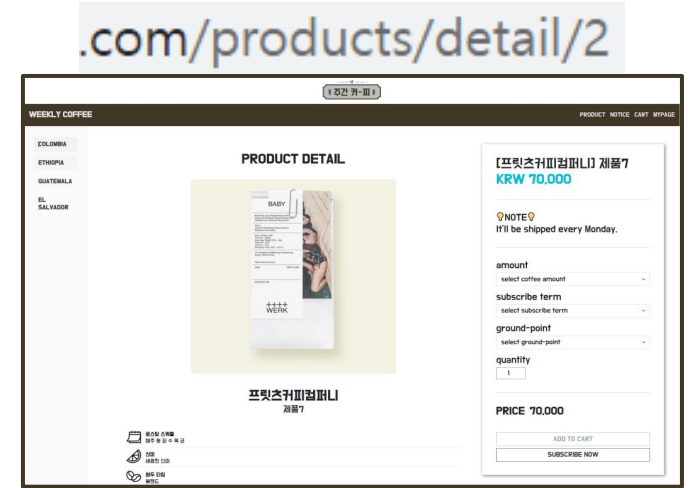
.com/products/detail/2

주간 커-피

WEEKLY COFFEE

PRODUCT NOTICE CART MYPAGE

COLOMBIA

ETHIOPIA

GUATEMALA

EL SALVADOR

PRODUCT DETAIL

BABY

WERK

프릿츠커피컴퍼니
제품7

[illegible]

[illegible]

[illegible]

[프릿츠커피컴퍼니] 제품7
KRW 70,000

NOTE
It'll be shipped every Monday.

amount
select coffee amount

subscribe term
select subscribe term

ground-point
select ground-point

quantity
1

PRICE 70,000

ADD TO CART

SUBSCRIBE NOW